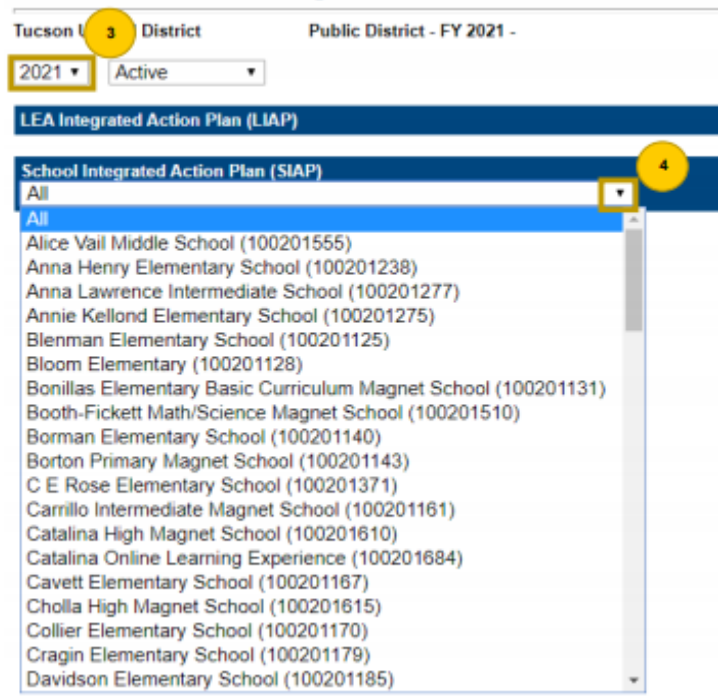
Tucson U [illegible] District
3
Public District - FY 2021 -

2021 ▾
Active ▾

LEA Integrated Action Plan (LIAP)

School Integrated Action Plan (SIAP)
4
All ▾

All
Alice Vail Middle School (100201555)
Anna Henry Elementary School (100201238)
Anna Lawrence Intermediate School (100201277)
Annie Kellond Elementary School (100201275)
Blenman Elementary School (100201125)
Bloom Elementary (100201128)
Bonillas Elementary Basic Curriculum Magnet School (100201131)
Booth-Fickett Math/Science Magnet School (100201510)
Borman Elementary School (100201140)
Borton Primary Magnet School (100201143)
C E Rose Elementary School (100201371)
Carrillo Intermediate Magnet School (100201161)
Catalina High Magnet School (100201610)
Catalina Online Learning Experience (100201684)
Cavett Elementary School (100201167)
Cholla High Magnet School (100201615)
Collier Elementary School (100201170)
Cragin Elementary School (100201179)
Davidson Elementary School (100201185)